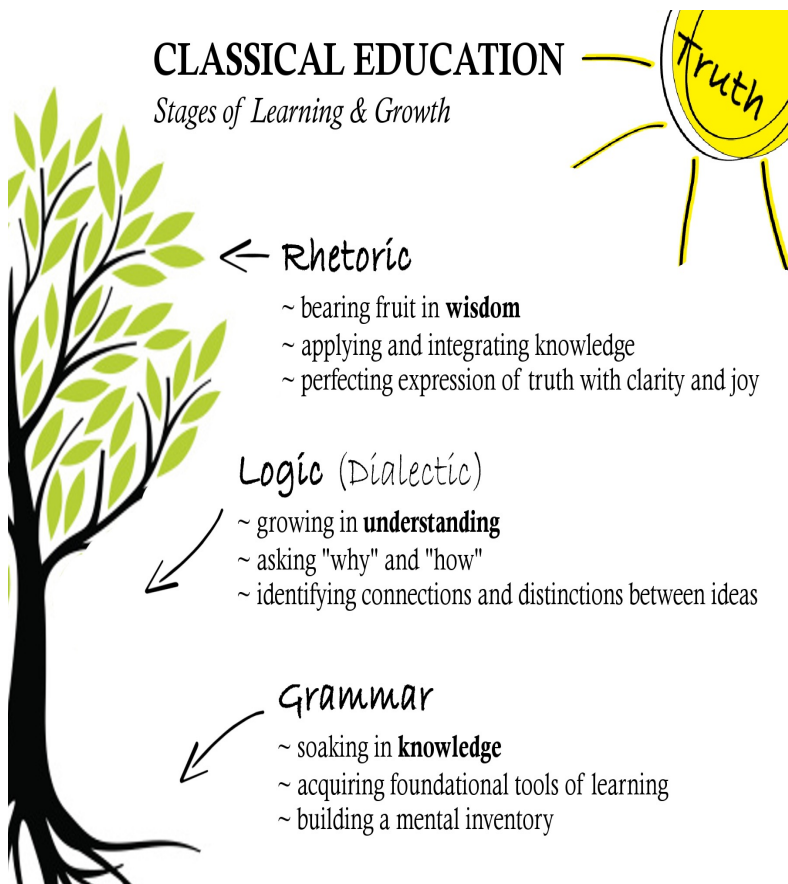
CLASSICAL EDUCATION
Stages of Learning & Growth

Truth

Rhetoric
~ bearing fruit in **wisdom**
~ applying and integrating knowledge
~ perfecting expression of truth with clarity and joy

Logic (Dialectic)
~ growing in **understanding**
~ asking "why" and "how"
~ identifying connections and distinctions between ideas

Grammar
~ soaking in **knowledge**
~ acquiring foundational tools of learning
~ building a mental inventory